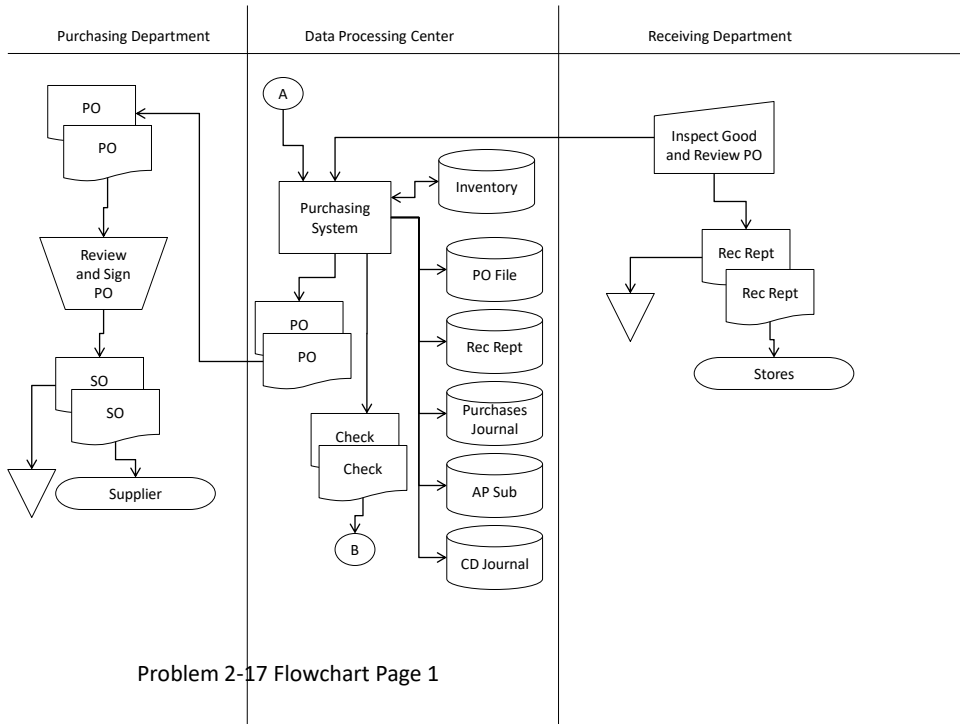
Purchasing Department

PO

PO

Review and Sign PO

SO

SO

Supplier

Data Processing Center

A

Purchasing System

Inventory

PO File

Rec Rept

Purchases Journal

AP Sub

CD Journal

PO

PO

Check

Check

B

Receiving Department

Inspect Good and Review PO

Rec Rept

Rec Rept

Stores

Problem 2-17 Flowchart Page 1